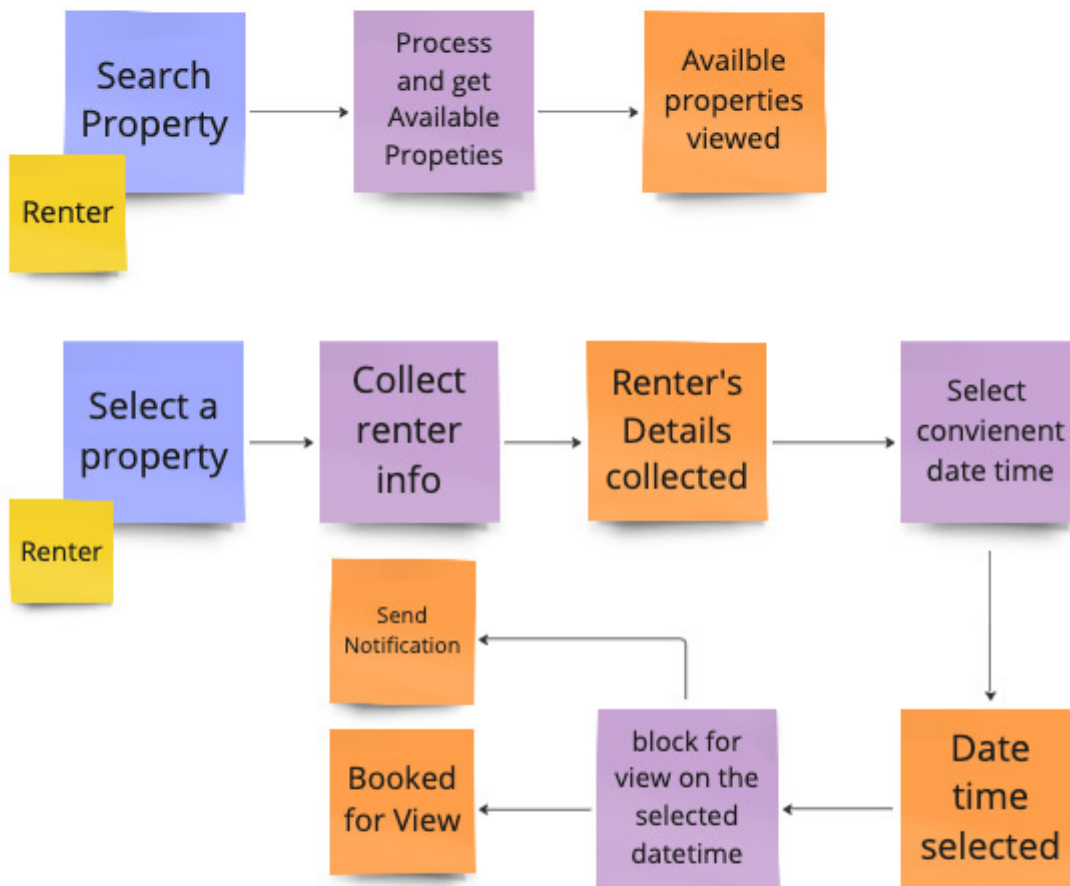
Search Property

Renter

Process and get Available Propeties

Availble properties viewed

Select a property

Renter

Collect renter info

Renter's Details collected

Select convienent date time

Date time selected

block for view on the selected datetime

Send Notification

Booked for View